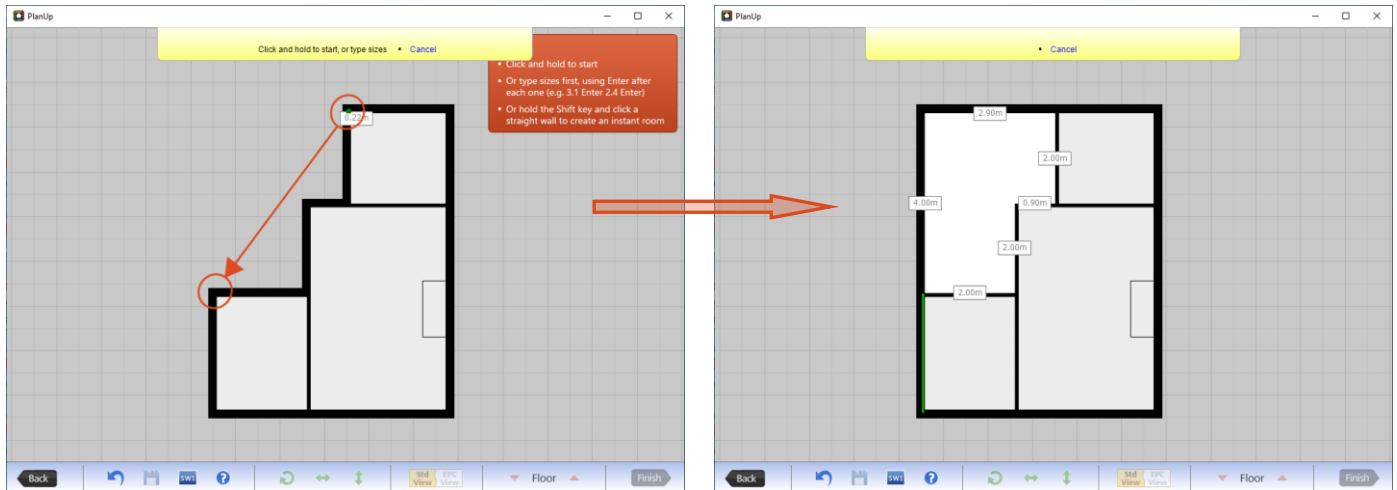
PlanUp

Click and hold to start, or type sizes • Cancel

• Click and hold to start
• Or type sizes first, using Enter after each one (e.g. 3.1 Enter 2.4 Enter)
• Or hold the Shift key and click a straight wall to create an instant room

0.22m

Back SWS ? Std View EPC View Floor Finish

PlanUp

• Cancel

2.90m
2.00m
4.00m
0.90m
2.00m
2.00m

Back SWS ? Std View EPC View Floor Finish